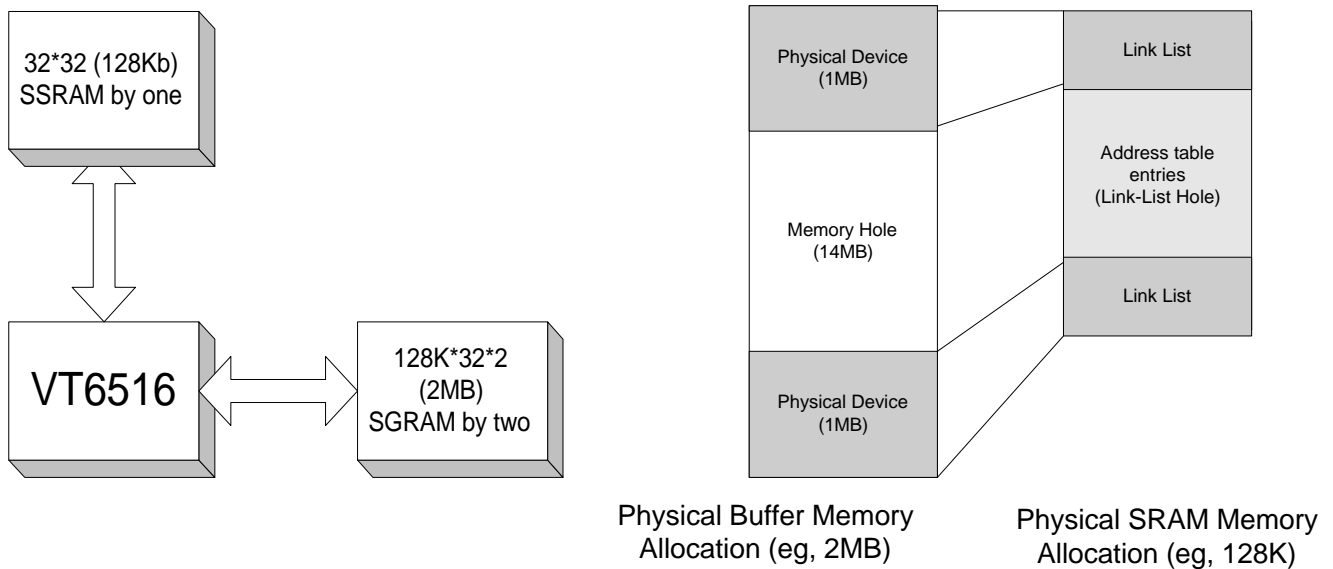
32*32 (128Kb)
SSRAM by one

VT6516

128K*32*2
(2MB)
SGRAM by two

Physical Device
(1MB)

Memory Hole
(14MB)

Physical Device
(1MB)

Link List

Address table entries
(Link-List Hole)

Link List

Physical Buffer Memory Allocation (eg, 2MB)

Physical SRAM Memory Allocation (eg, 128K)